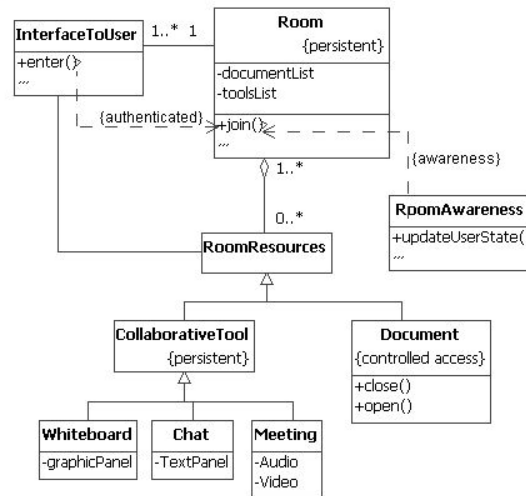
InterfaceToUser

+enter()

...

1..* 1

Room

{persistent}

-documentList

-toolsList

+join()

...

{authenticated}

{awareness}

1..*

0..*

RpomAwareness

+updateUserState(

...

RoomResources

CollaborativeTool

{persistent}

Document

{controlled access}

+close()

+open()

Whiteboard

-graphicPanel

Chat

-TextPanel

Meeting

-Audio

-Video